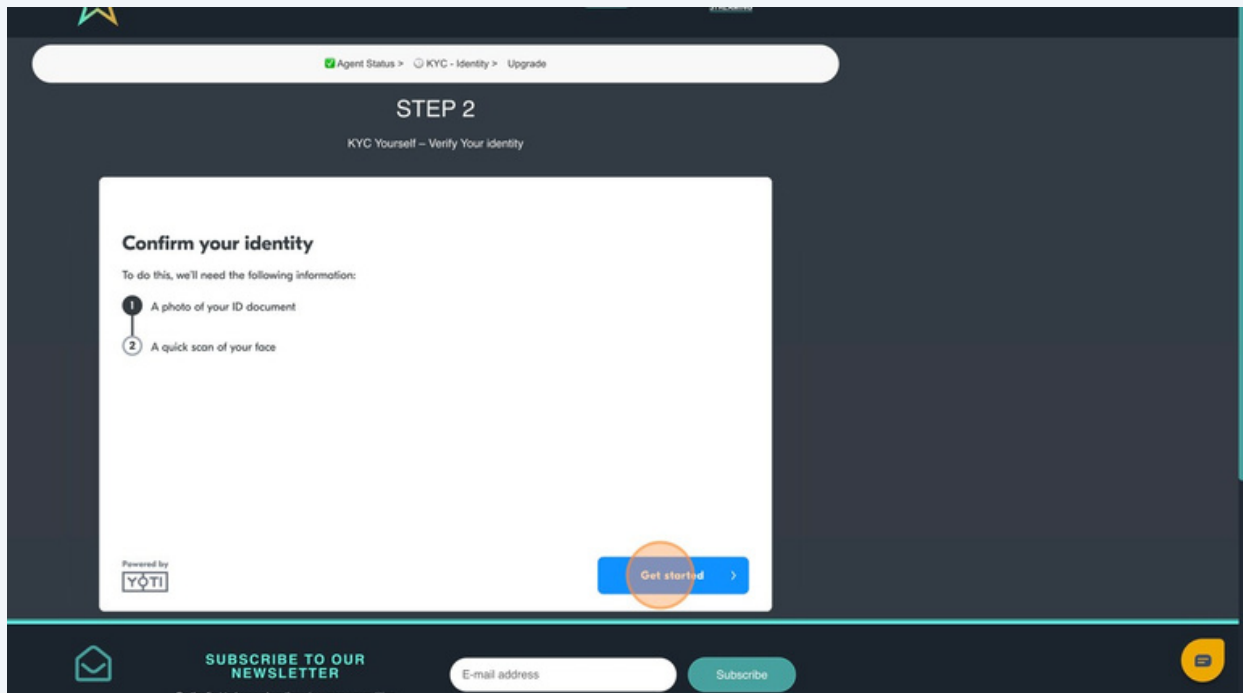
Agent Status > KYC - Identity > Upgrade

STEP 2

KYC Yourself – Verify Your identity

Confirm your identity

To do this, we'll need the following information:

1 A photo of your ID document

2 A quick scan of your face

Powered by
YOTI

Get started >

SUBSCRIBE TO OUR NEWSLETTER

E-mail address

Subscribe